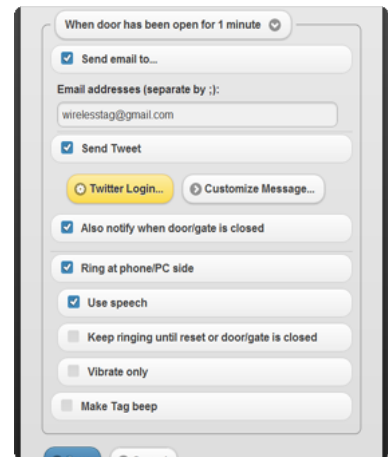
When door has been open for 1 minute

Send email to...

Email addresses (separate by ;):

wirelesstag@gmail.com

Send Tweet

Twitter Login...

Customize Message...

Also notify when door/gate is closed

Ring at phone/PC side

Use speech

Keep ringing until reset or door/gate is closed

Vibrate only

Make Tag beep

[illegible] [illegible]